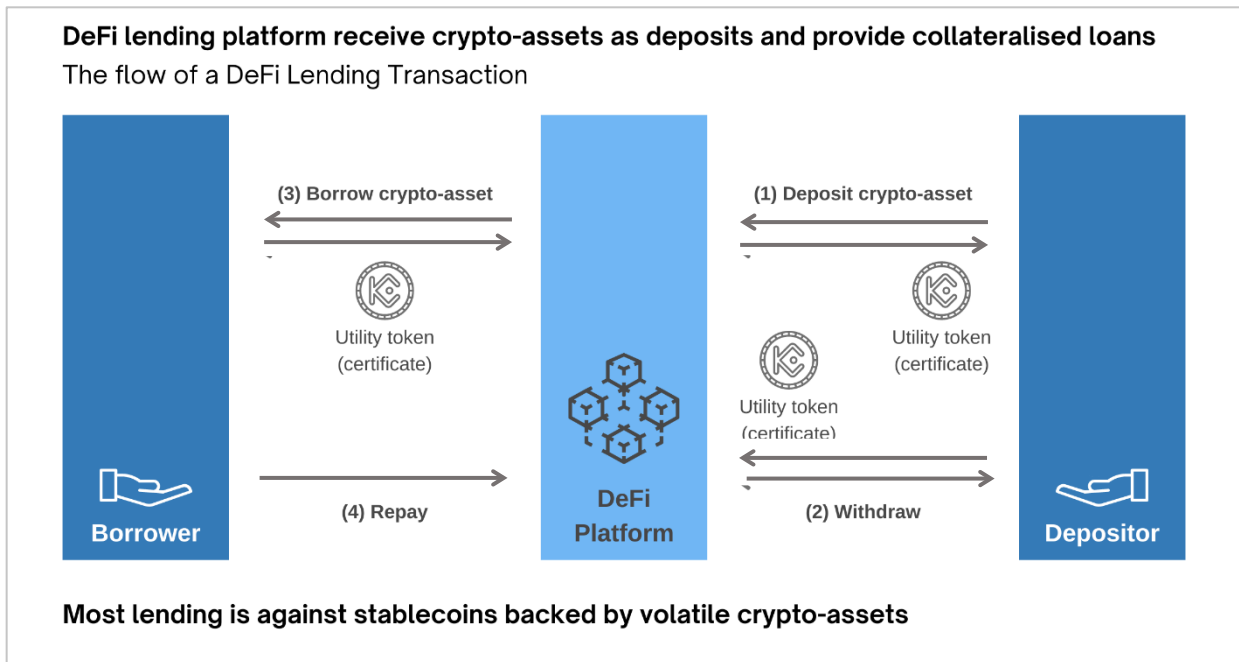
DeFi lending platform receive crypto-assets as deposits and provide collateralised loans

The flow of a DeFi Lending Transaction

(3) Borrow crypto-asset

Utility token (certificate)

(1) Deposit crypto-asset

Utility token (certificate)

Utility token (certificate)

Borrower

(4) Repay

DeFi Platform

(2) Withdraw

Depositor

Most lending is against stablecoins backed by volatile crypto-assets